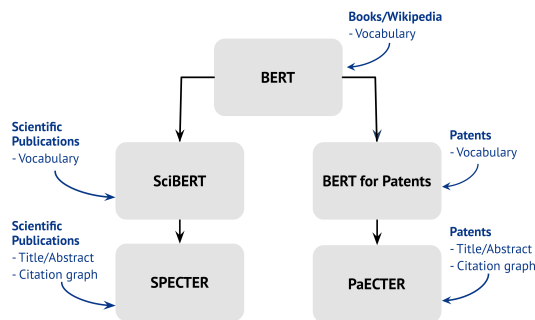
Books/Wikipedia
- Vocabulary

BERT

Scientific Publications
- Vocabulary

SciBERT

Patents
- Vocabulary

BERT for Patents

Scientific Publications
- Title/Abstract
- Citation graph

SPECTER

Patents
- Title/Abstract
- Citation graph

PaECTER